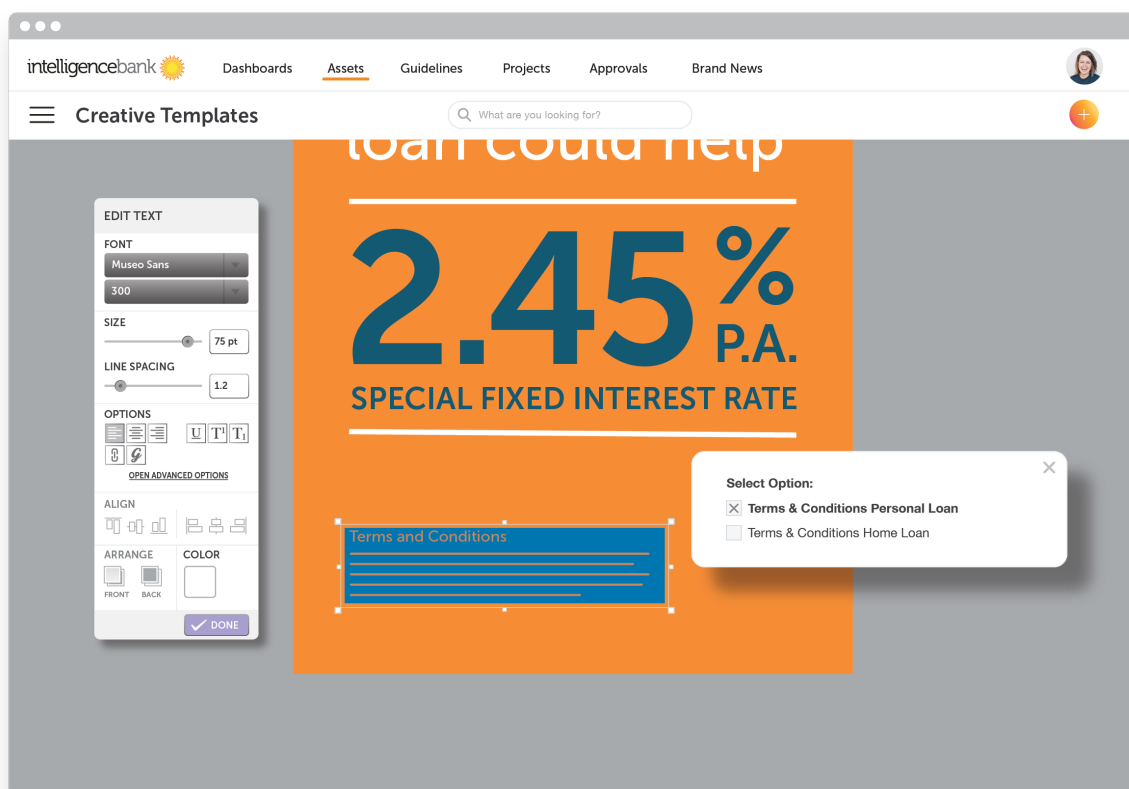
intelligencebank

Dashboards Assets Guidelines Projects Approvals Brand News

Creative Templates

What are you looking for?

loan could help

2.45 % P.A.

SPECIAL FIXED INTEREST RATE

Terms and Conditions

EDIT TEXT

FONT

Museo Sans

300

SIZE

75 pt

LINE SPACING

1.2

OPTIONS

OPEN ADVANCED OPTIONS

ALIGN

ARRANGE

FRONT BACK

COLOR

DONE

Select Option:

Terms & Conditions Personal Loan

Terms & Conditions Home Loan